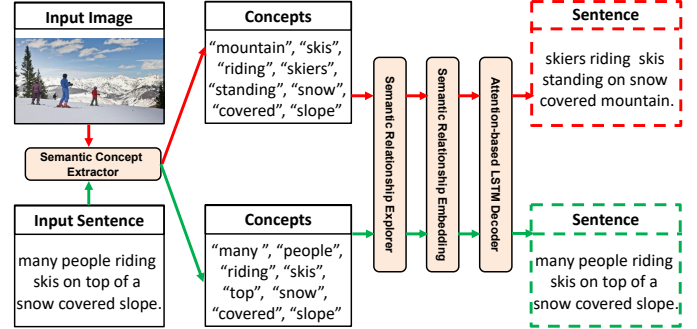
Input Image

Semantic Concept Extractor

Input Sentence

many people riding skis on top of a snow covered slope.

Concepts

"mountain", "skis", "riding", "skiers", "standing", "snow", "covered", "slope"

Concepts

"many ", "people", "riding", "skis", "top", "snow", "covered", "slope"

Semantic Relationship Explorer

Semantic Relationship Embedding

Attention-based LSTM Decoder

Sentence

skiers riding skis standing on snow covered mountain.

Sentence

many people riding skis on top of a snow covered slope.